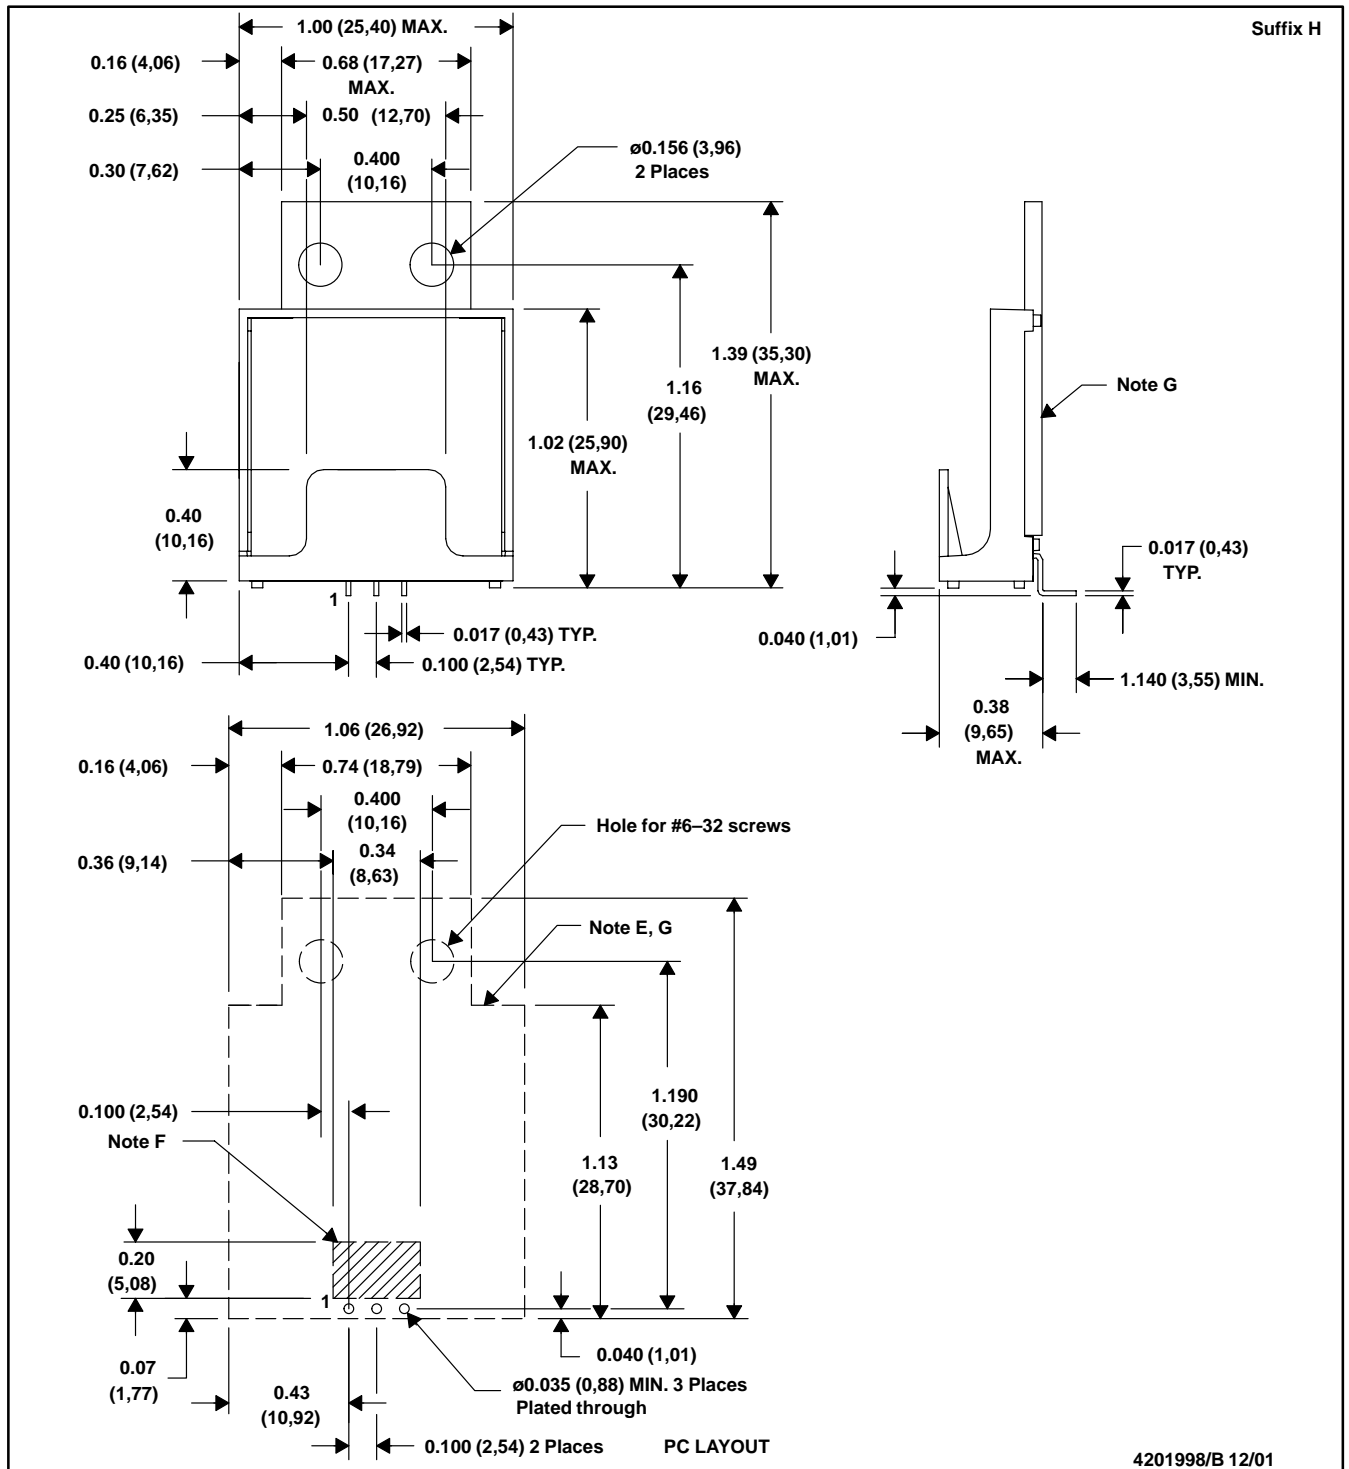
Suffix H

1.00 (25,40) MAX.
0.16 (4,06)
0.68 (17,27) MAX.
0.25 (6,35)
0.50 (12,70)
0.30 (7,62)
0.400 (10,16)
ø0.156 (3,96) 2 Places
1.39 (35,30) MAX.
1.16 (29,46)
1.02 (25,90) MAX.
Note G
0.40 (10,16)
1
0.017 (0,43) TYP.
0.017 (0,43) TYP.
0.040 (1,01)
0.40 (10,16)
0.100 (2,54) TYP.
1.140 (3,55) MIN.
0.38 (9,65) MAX.

1.06 (26,92)
0.16 (4,06)
0.74 (18,79)
0.400 (10,16)
Hole for #6–32 screws
0.36 (9,14)
0.34 (8,63)
Note E, G
0.100 (2,54)
1.190 (30,22)
Note F
1.13 (28,70)
1.49 (37,84)
0.20 (5,08)
1
0.07 (1,77)
0.040 (1,01)
0.43 (10,92)
ø0.035 (0,88) MIN. 3 Places Plated through
0.100 (2,54) 2 Places
PC LAYOUT
4201998/B 12/01